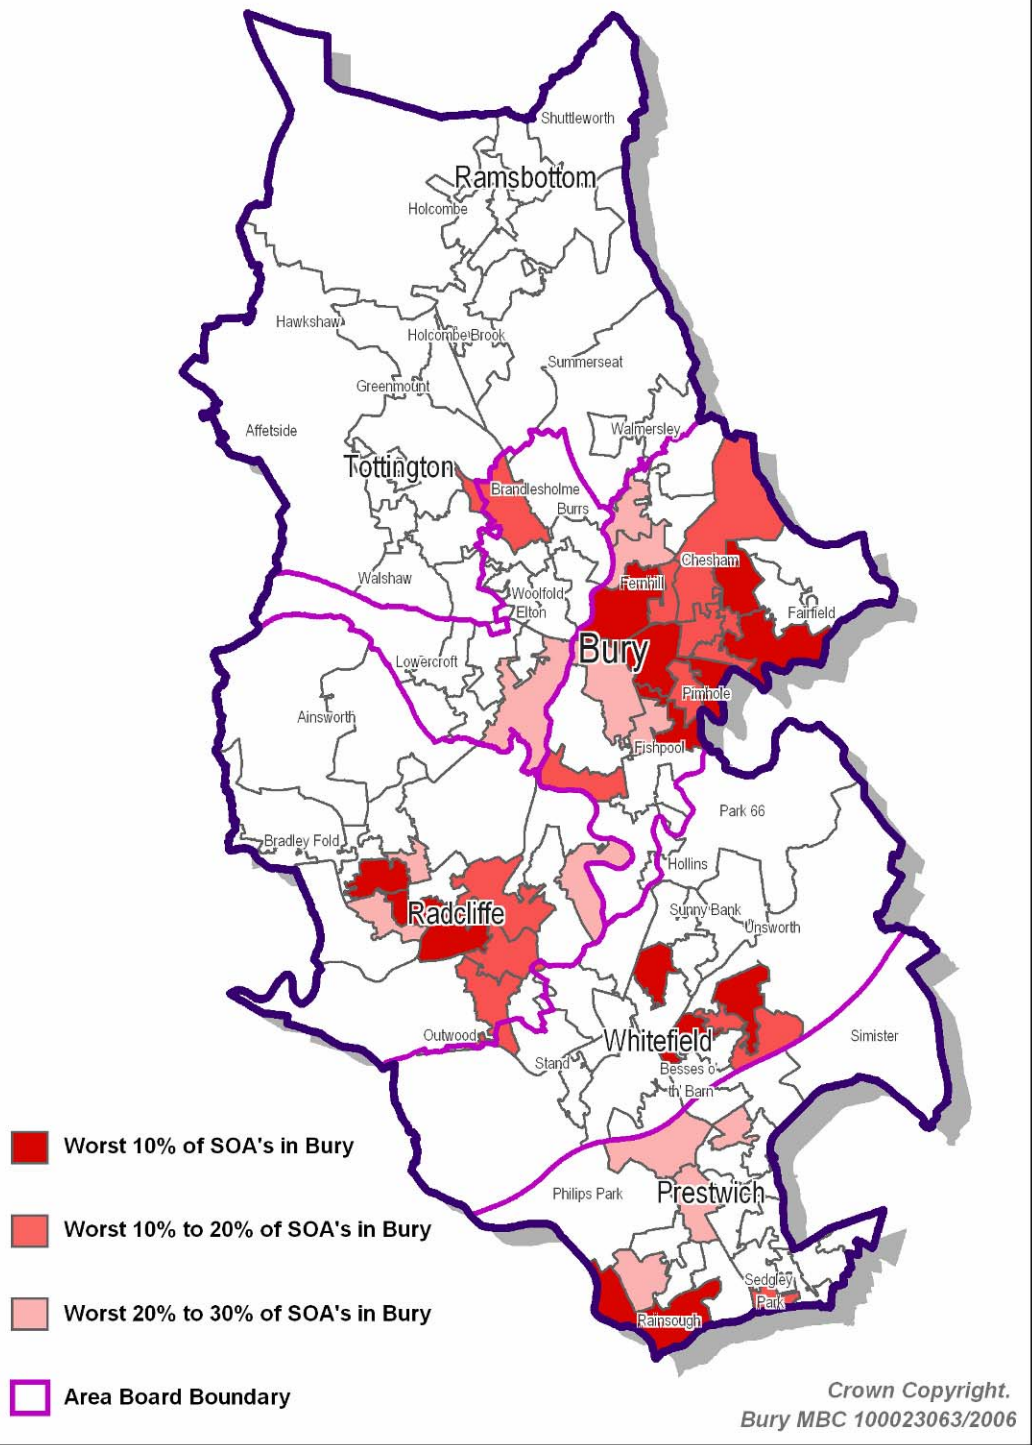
Shuttleworth
Ramsbottom
Holcombe
Hawkshaw
Holcombe Brook
Summerseat
Greenmount
Affetside
Walmersley
Tottington
Brandlesholme
Burrs
Chesham
Fernhill
Walshaw
Woolfold
Elton
Fairfield
Bury
Lowercroft
Pimhole
Ainsworth
Fishpool
Park 66
Bradley Fold
Hollins
Radcliffe
Sunny Bank
Unsworth
Outwood
Stand
Whitefield
Simister
Besses o' th' Barn
Philips Park
Prestwich
Sedgley Park
Rainsough

Worst 10% of SOA's in Bury
Worst 10% to 20% of SOA's in Bury
Worst 20% to 30% of SOA's in Bury
Area Board Boundary

Crown Copyright.
Bury MBC 100023063/2006